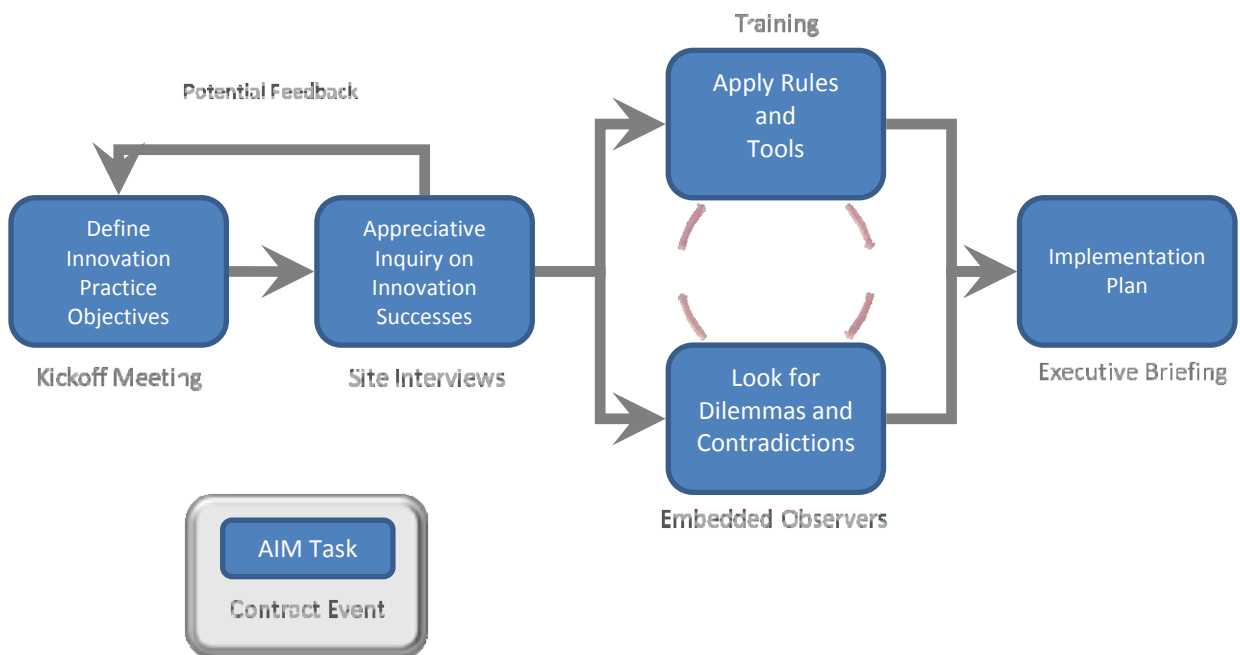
Training

Potential Feedback

Apply Rules and Tools

Define Innovation Practice Objectives

Appreciative Inquiry on Innovation Successes

Implementation Plan

Kickoff Meeting

Site Interviews

Executive Briefing

Look for Dilemmas and Contradictions

Embedded Observers

AIM Task

Contract Event